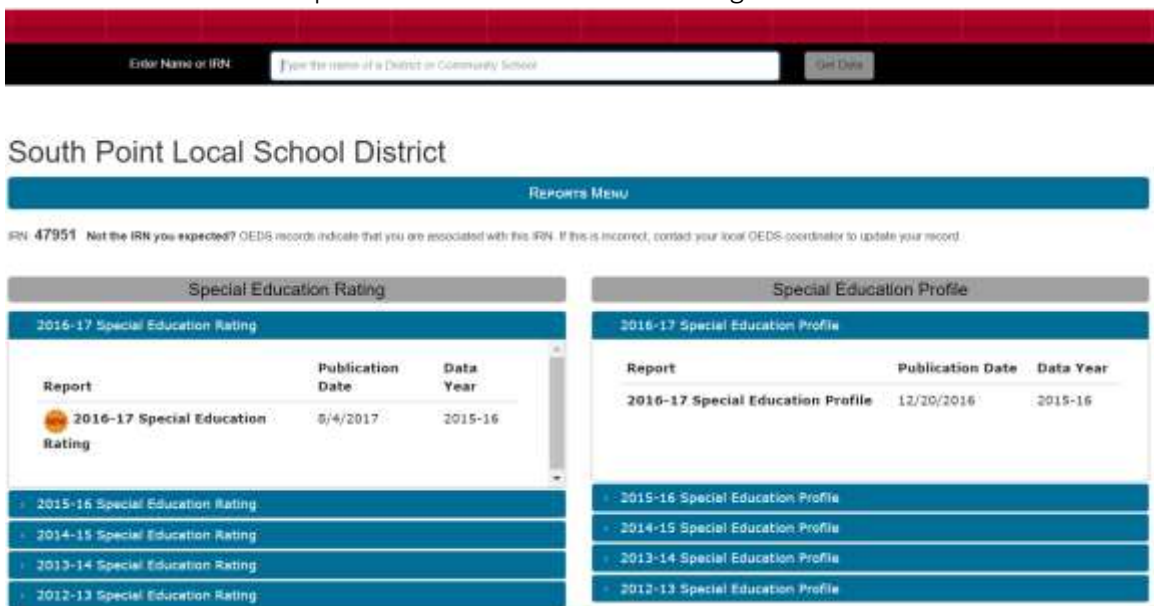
Enter Name or IRN

Type the name of a District or Community School

Get Data

South Point Local School District

Reports Menu

IRN 47951 Not the IRN you expected? OEDS records indicate that you are associated with this IRN. If this is incorrect, contact your local OEDS coordinator to update your record.

Special Education Rating

2016-17 Special Education Rating

| Report | Publication Date | Data Year |
|---|---|---|
| NEW 2016-17 Special Education Rating | 8/4/2017 | 2015-16 |

2015-16 Special Education Rating

2014-15 Special Education Rating

2013-14 Special Education Rating

2012-13 Special Education Rating

Special Education Profile

2016-17 Special Education Profile

| Report | Publication Date | Data Year |
|---|---|---|
| 2016-17 Special Education Profile | 12/20/2016 | 2015-16 |

2015-16 Special Education Profile

2014-15 Special Education Profile

2013-14 Special Education Profile

2012-13 Special Education Profile